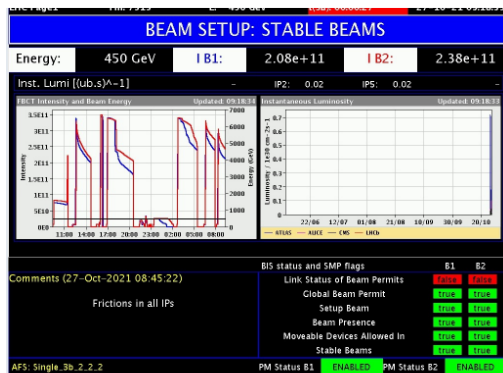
BEAM SETUP: STABLE BEAMS

| Energy: | 450 GeV | I B1: | 2.08e+11 | I B2: | 2.38e+11 |
|---|---|---|---|---|---|

Inst. Lumi [(ub.s)^-1]   IP2: 0.02   IP5: 0.02

FBCT Intensity and Beam Energy   Updated: 09:18:34

3.5E11 3E11 2.5E11 2E11 1.5E11 1E11 5E10 0E0
Intensity
7000 6000 5000 4000 3000 2000 1000 0
Energy (GeV)
11:00 14:00 17:00 20:00 23:00 02:00 05:00 08:00

Instantaneous Luminosity   Updated: 09:18:33

0.7 0.6 0.5 0.4 0.3 0.2 0.1 0
Luminosity (1e30 cm^-2s^-1)
22/06 12/07 01/08 21/08 10/09 30/09 20/10
ATLAS ALICE CMS LHCb

Comments (27-Oct-2021 08:45:22)

Frictions in all IPs

| BIS status and SMP flags | B1 | B2 |
|---|---|---|
| Link Status of Beam Permits | false | false |
| Global Beam Permit | true | true |
| Setup Beam | true | true |
| Beam Presence | true | true |
| Moveable Devices Allowed In | true | true |
| Stable Beams | true | true |

AFS: Single_3b_2_2_2   PM Status B1 ENABLED   PM Status B2 ENABLED